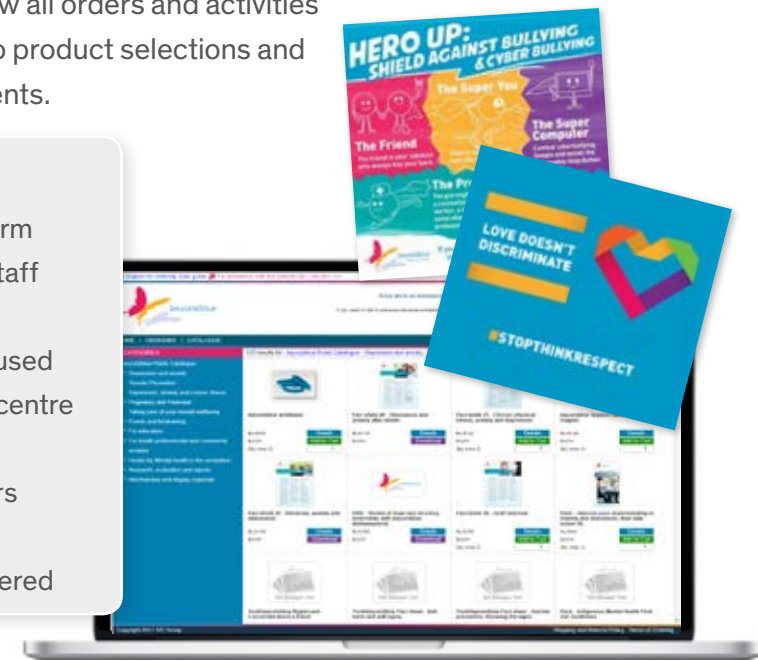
w all orders and activities
o product selections and
ents.

rm
taff

used
centre

rs

ered

HERO UP:
SHIELD AGAINST BULLYING
& CYBER BULLYING

The Friend

The Super You

The Super Computer

The Pr

LOVE DOESN'T DISCRIMINATE

#STOPTHINKRESPECT

beyondblue

HOME | ORDERS | CATALOGUE

CATEGORIES

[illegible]